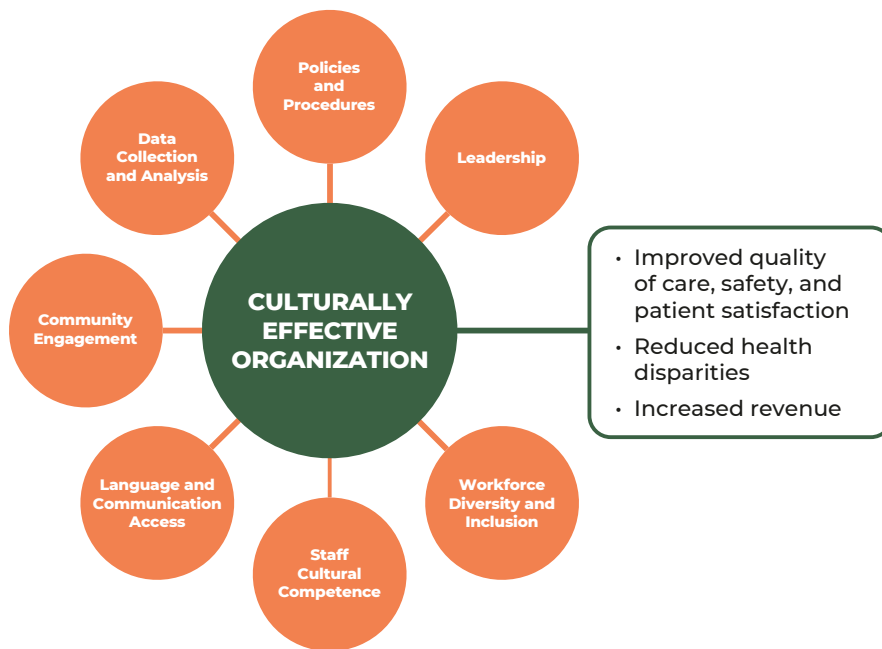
Policies and Procedures

Leadership

Data Collection and Analysis

Community Engagement

CULTURALLY EFFECTIVE ORGANIZATION

- Improved quality of care, safety, and patient satisfaction
- Reduced health disparities
- Increased revenue

Language and Communication Access

Staff Cultural Competence

Workforce Diversity and Inclusion